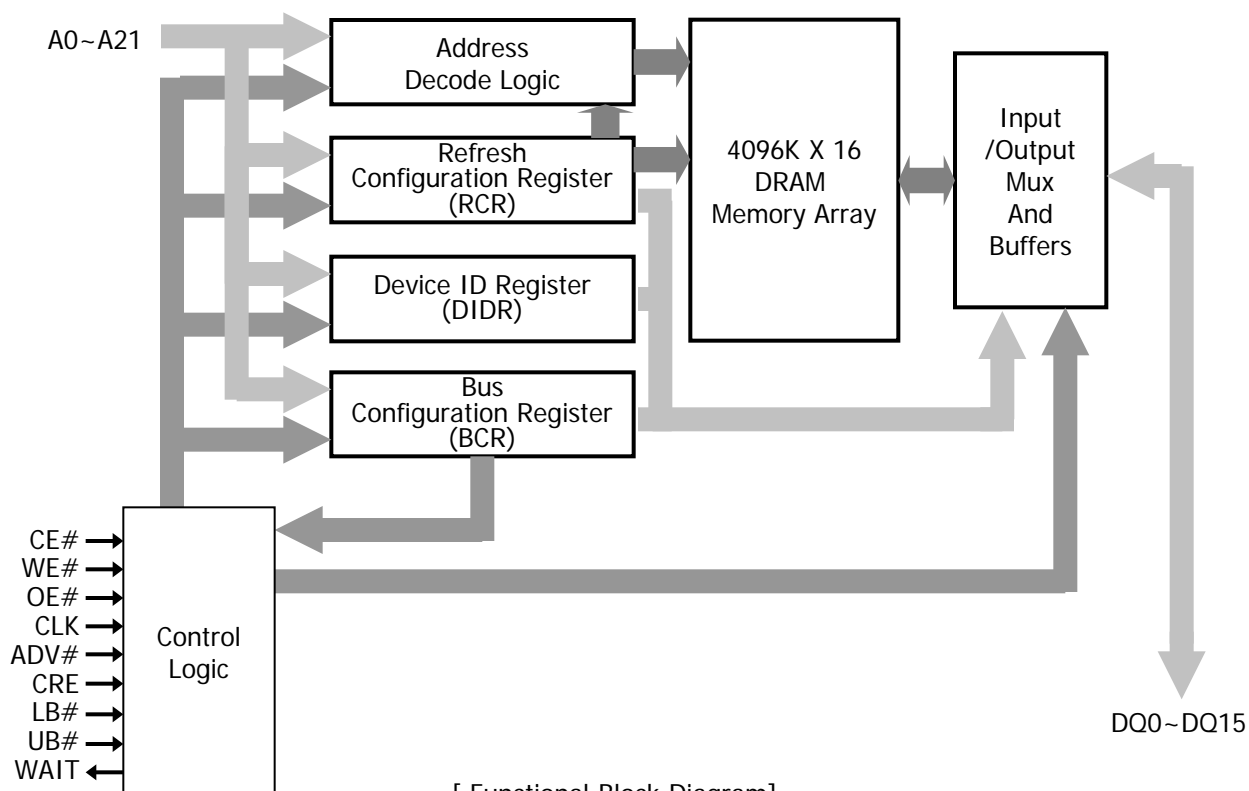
A0~A21

Address Decode Logic

Refresh Configuration Register (RCR)

Device ID Register (DIDR)

Bus Configuration Register (BCR)

4096K X 16 DRAM Memory Array

Input /Output Mux And Buffers

CE#
WE#
OE#
CLK
ADV#
CRE
LB#
UB#
WAIT

Control Logic

DQ0~DQ15

[ Functional Block Diagram]